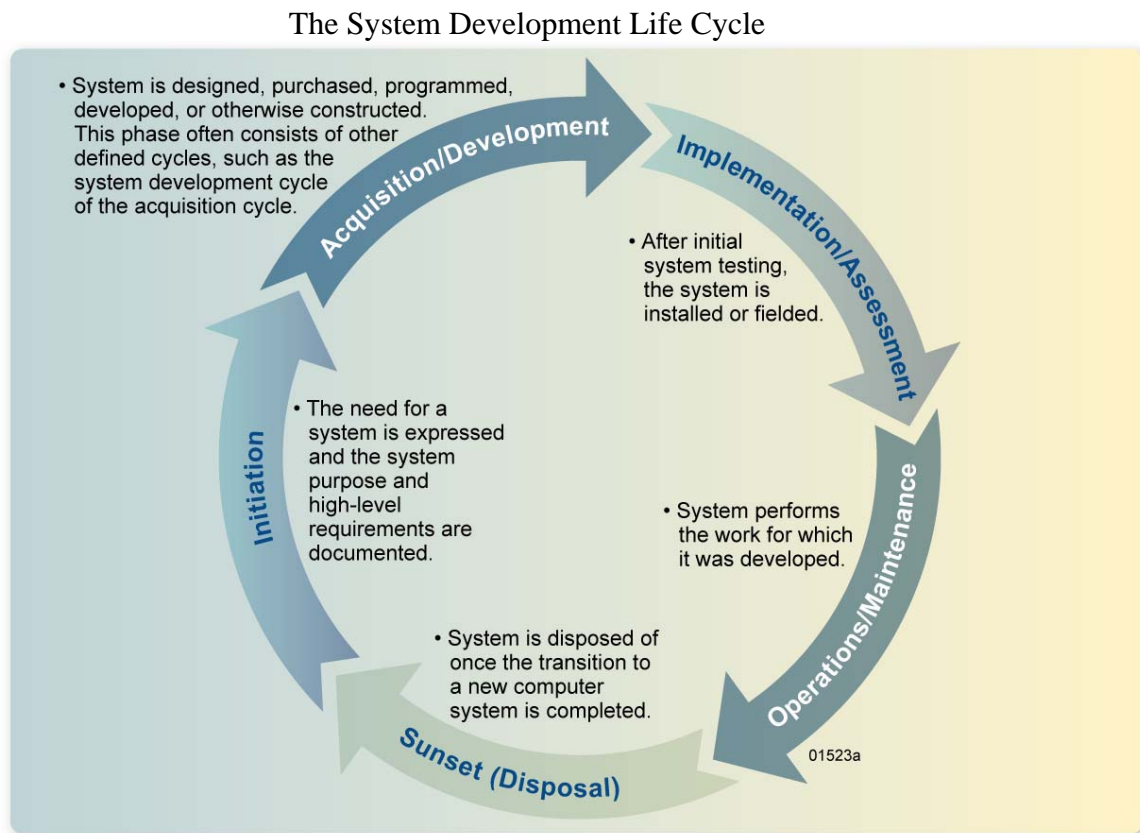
The System Development Life Cycle

• System is designed, purchased, programmed, developed, or otherwise constructed. This phase often consists of other defined cycles, such as the system development cycle of the acquisition cycle.

Acquisition/Development

Implementation/Assessment

• After initial system testing, the system is installed or fielded.

Initiation

• The need for a system is expressed and the system purpose and high-level requirements are documented.

Operations/Maintenance

• System performs the work for which it was developed.

• System is disposed of once the transition to a new computer system is completed.

Sunset (Disposal)

01523a